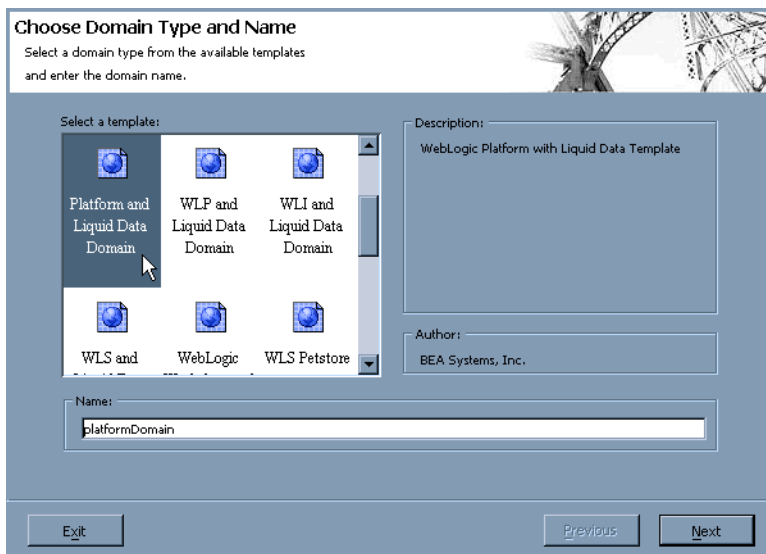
Choose Domain Type and Name
Select a domain type from the available templates and enter the domain name.

Select a template:

Platform and Liquid Data Domain

WLP and Liquid Data Domain

WLI and Liquid Data Domain

WLS and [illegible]

WebLogic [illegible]

WLS Petstore

Description:
WebLogic Platform with Liquid Data Template

Author:
BEA Systems, Inc.

Name:
platformDomain

Exit

Previous

Next